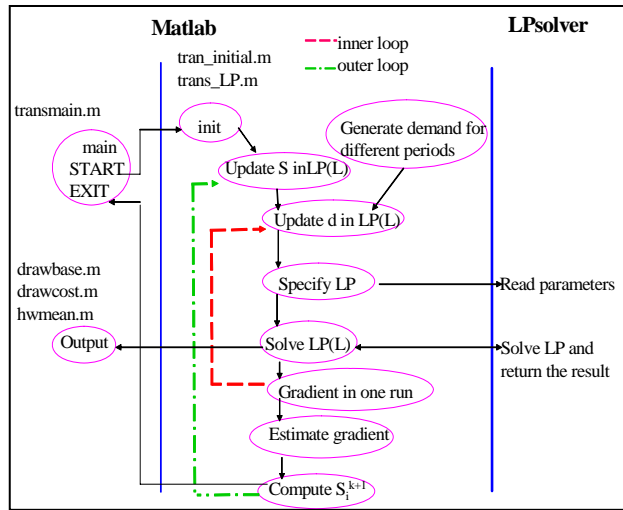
Matlab

LPsolver

tran_initial.m
trans_LP.m

inner loop
outer loop

transmain.m

main
START
EXIT

init

Generate demand for different periods

Update S inLP(L)

Update d in LP(L)

drawbase.m
drawcost.m
hwmean.m

Specify LP

Read parameters

Output

Solve LP(L)

Solve LP and return the result

Gradient in one run

Estimate gradient

Compute $S_i^{k+1}$